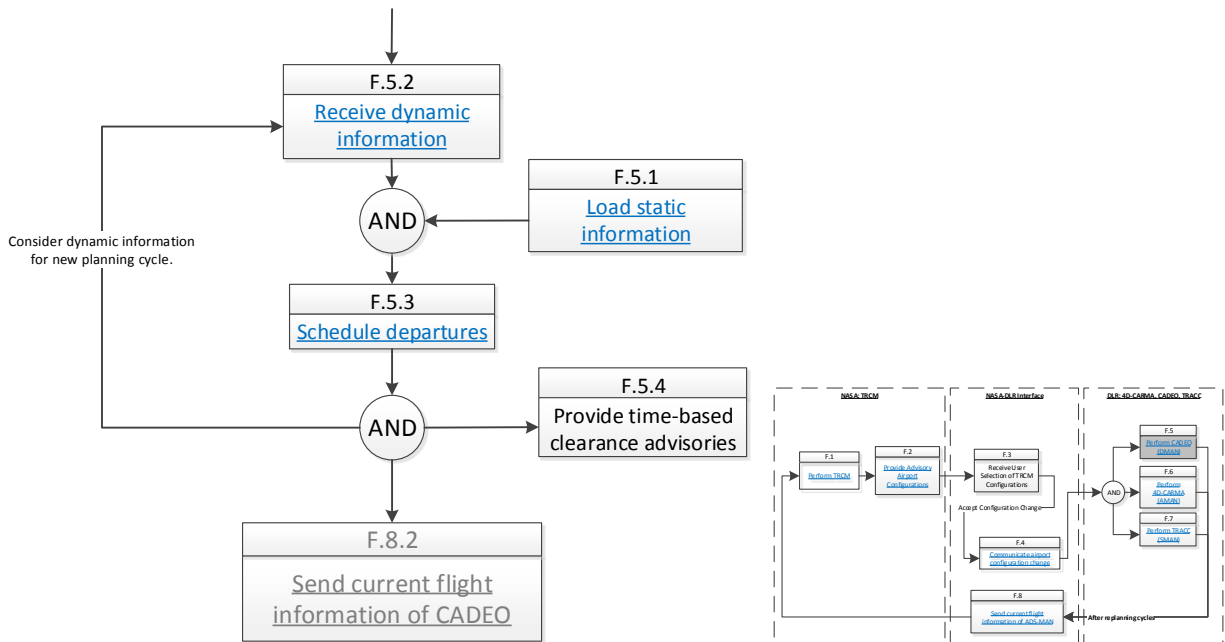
F.5.2
Receive dynamic information

F.5.1
Load static information

AND

Consider dynamic information for new planning cycle.

F.5.3
Schedule departures

AND

F.5.4
Provide time-based clearance advisories

F.8.2
Send current flight information of CADEO

NASA: TRCM

NASA-DLR Interface

DLR: 4D-CARMA, CADEO, TRACC

F.1
Perform TRCM

F.2
Provide Advisory Airport Configurations

F.3
Receive User Selection of TRCM Configurations

Accept Configuration Change

F.4
Communicate airport configuration change

AND

F.5
Perform CADEO (DMAN)

F.6
Perform 4D-CARMA (AMAN)

F.7
Perform TRACC (SMAN)

F.8
Send current flight information of ADS-MAN

After replanning cycles